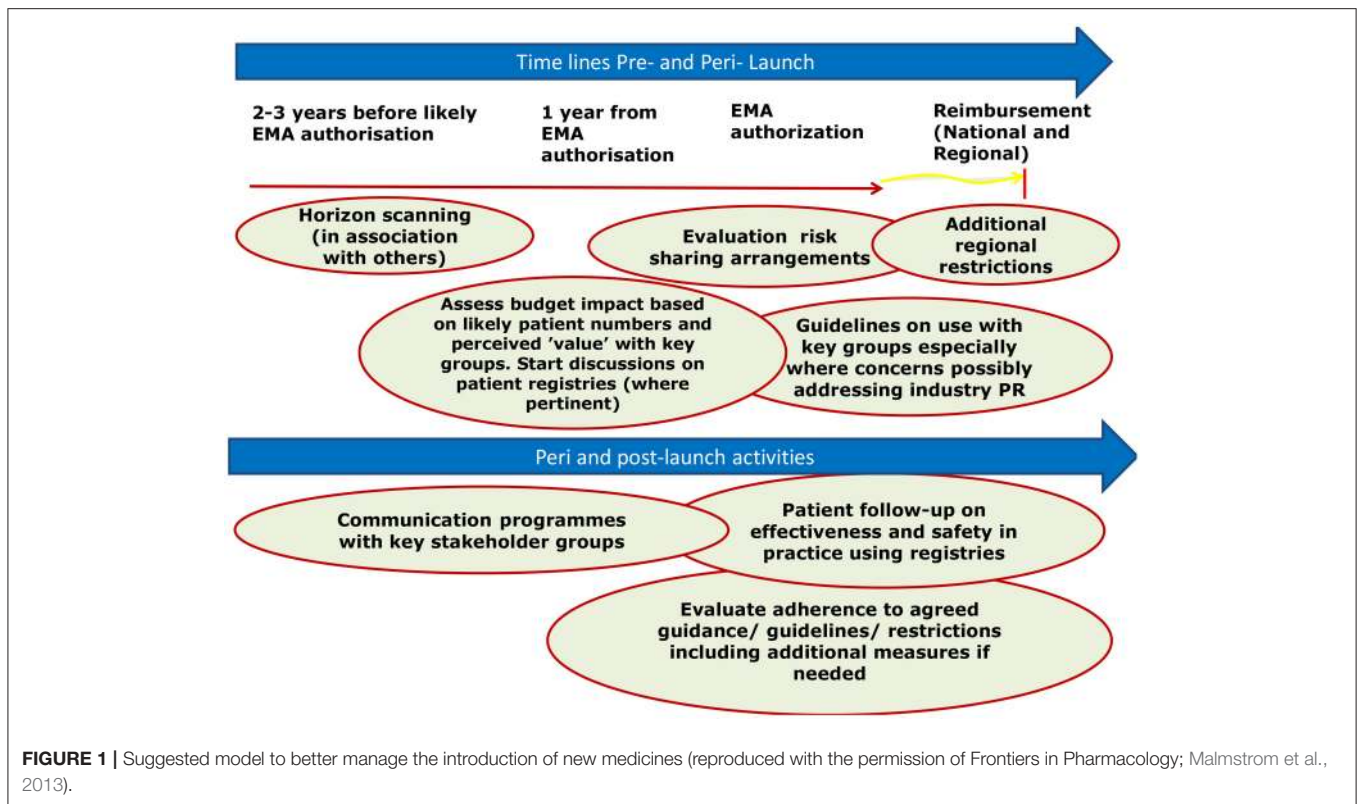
Time lines Pre- and Peri- Launch

2-3 years before likely EMA authorisation

1 year from EMA authorisation

EMA authorization

Reimbursement (National and Regional)

Horizon scanning (in association with others)

Evaluation risk sharing arrangements

Additional regional restrictions

Assess budget impact based on likely patient numbers and perceived 'value' with key groups. Start discussions on patient registries (where pertinent)

Guidelines on use with key groups especially where concerns possibly addressing industry PR

Peri and post-launch activities

Communication programmes with key stakeholder groups

Patient follow-up on effectiveness and safety in practice using registries

Evaluate adherence to agreed guidance/ guidelines/ restrictions including additional measures if needed

**FIGURE 1 |** Suggested model to better manage the introduction of new medicines (reproduced with the permission of Frontiers in Pharmacology; Malmstrom et al., 2013).